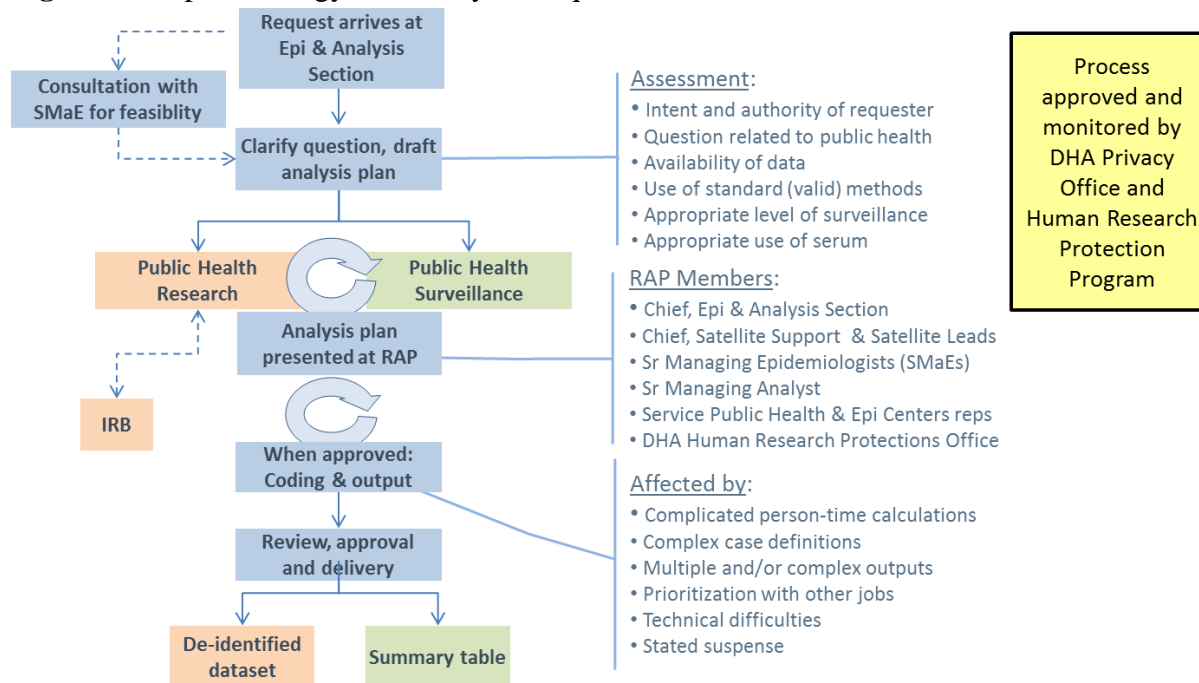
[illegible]

Request arrives at Epi & Analysis Section

Consultation with SMaE for feasiblity

Clarify question, draft analysis plan

Public Health Research

Public Health Surveillance

Analysis plan presented at RAP

IRB

When approved: Coding & output

Review, approval and delivery

De-identified dataset

Summary table

Assessment:
• Intent and authority of requester
• Question related to public health
• Availability of data
• Use of standard (valid) methods
• Appropriate level of surveillance
• Appropriate use of serum

RAP Members:
• Chief, Epi & Analysis Section
• Chief, Satellite Support & Satellite Leads
• Sr Managing Epidemiologists (SMaEs)
• Sr Managing Analyst
• Service Public Health & Epi Centers reps
• DHA Human Research Protections Office

Affected by:
• Complicated person-time calculations
• Complex case definitions
• Multiple and/or complex outputs
• Prioritization with other jobs
• Technical difficulties
• Stated suspense

Process approved and monitored by DHA Privacy Office and Human Research Protection Program